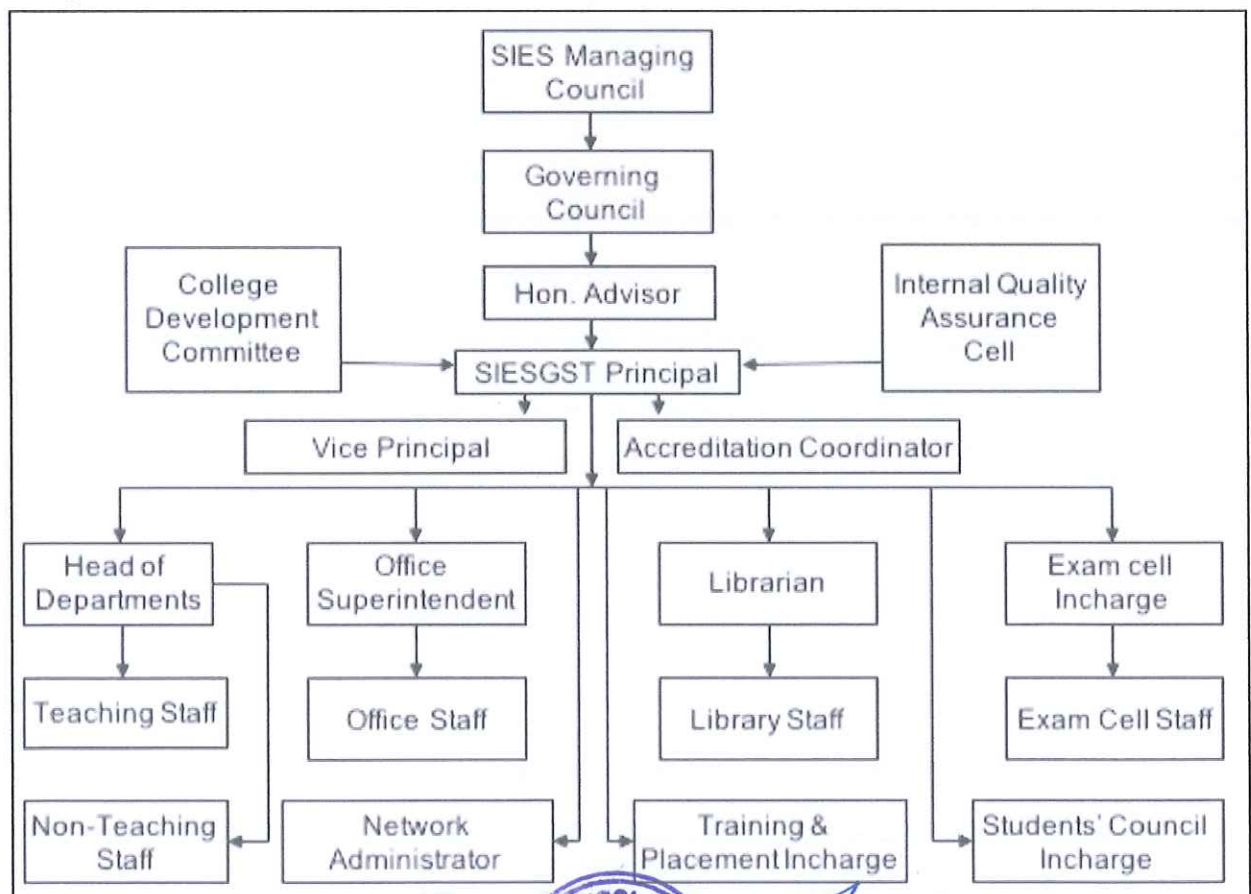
SIES Managing Council

Governing Council

Hon. Advisor

College Development Committee

Internal Quality Assurance Cell

SIESGST Principal

Vice Principal

Accreditation Coordinator

Head of Departments

Office Superintendent

Librarian

Exam cell Incharge

Teaching Staff

Office Staff

Library Staff

Exam Cell Staff

Non-Teaching Staff

Network Administrator

Training & Placement Incharge

Students' Council Incharge